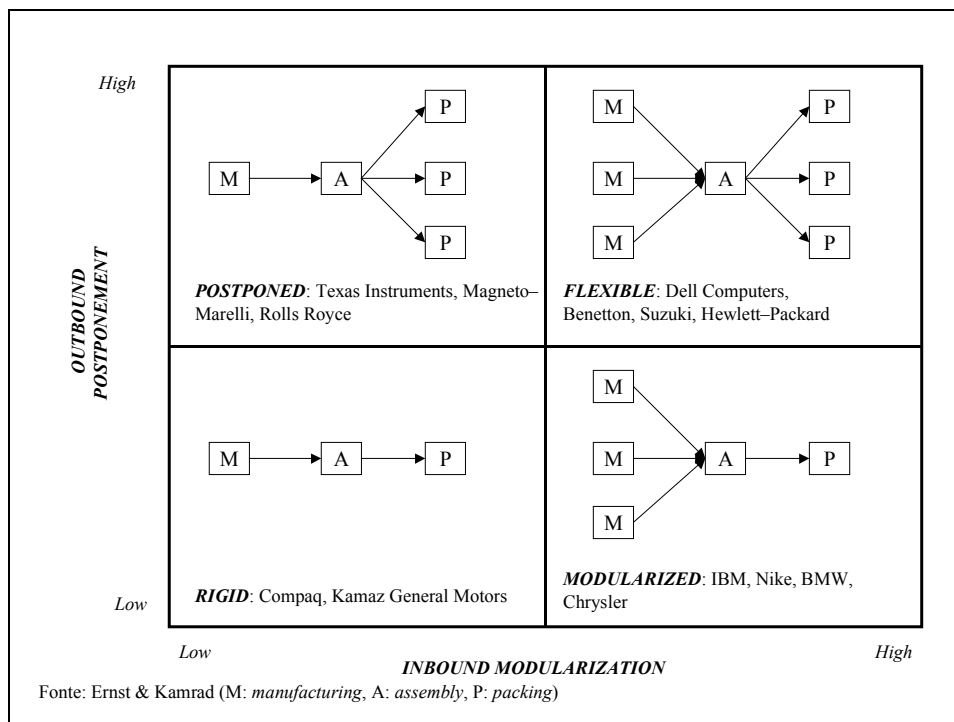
High

OUTBOUND POSTPONEMENT

Low

M → A → P P P

POSTPONED: Texas Instruments, Magneto–Marelli, Rolls Royce

M M M → A → P P P

FLEXIBLE: Dell Computers, Benetton, Suzuki, Hewlett–Packard

M → A → P

RIGID: Compaq, Kamaz General Motors

M M M → A → P

MODULARIZED: IBM, Nike, BMW, Chrysler

Low

INBOUND MODULARIZATION

High

Fonte: Ernst & Kamrad (M: manufacturing, A: assembly, P: packing)